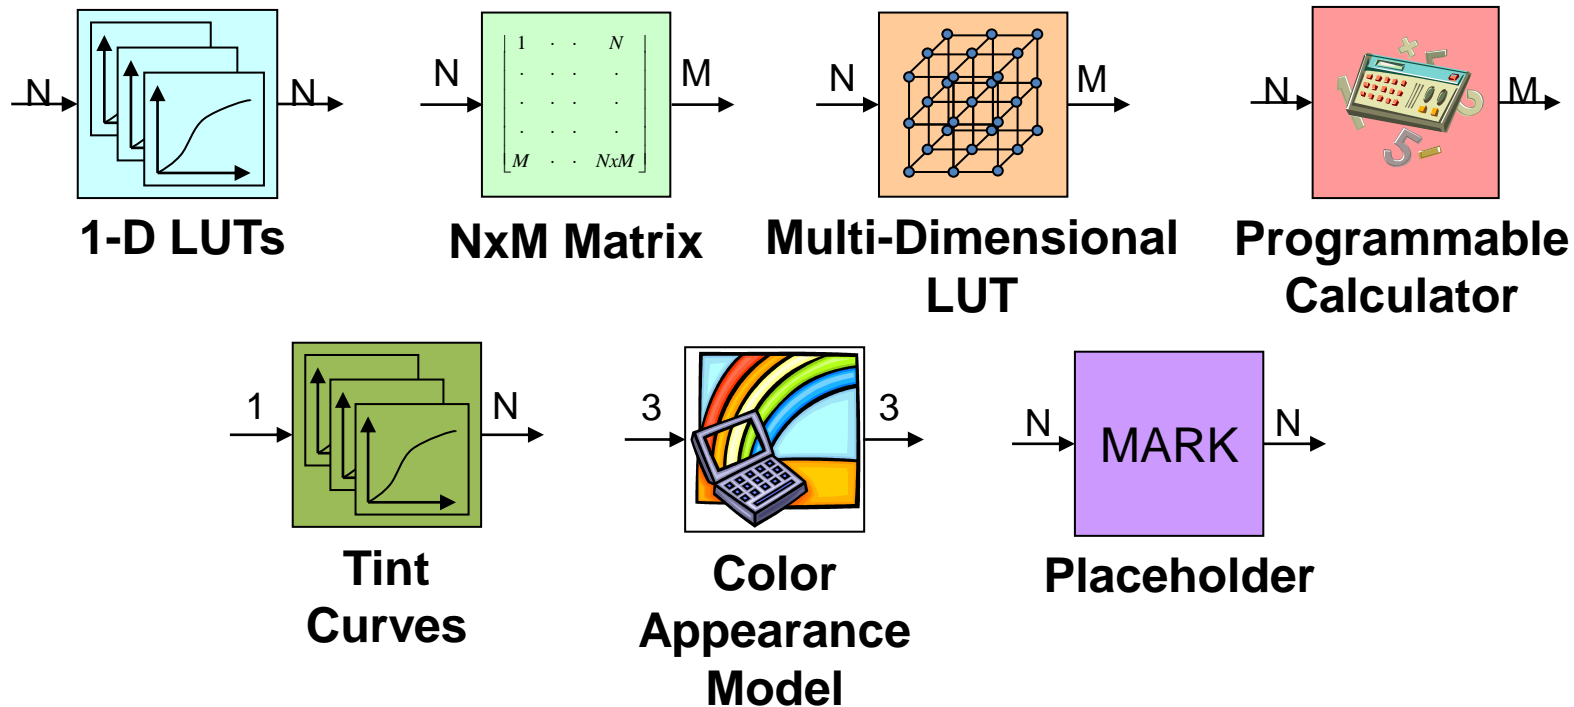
N N
1-D LUTs

N M
$\begin{bmatrix} 1 & \cdot & \cdot & N \\ \cdot & \cdot & \cdot & \cdot \\ \cdot & \cdot & \cdot & \cdot \\ \cdot & \cdot & \cdot & \cdot \\ M & \cdot & \cdot & NxM \end{bmatrix}$
NxM Matrix

N M
Multi-Dimensional LUT

N M
Programmable Calculator

1 N
Tint Curves

3 3
Color Appearance Model

N MARK N
Placeholder